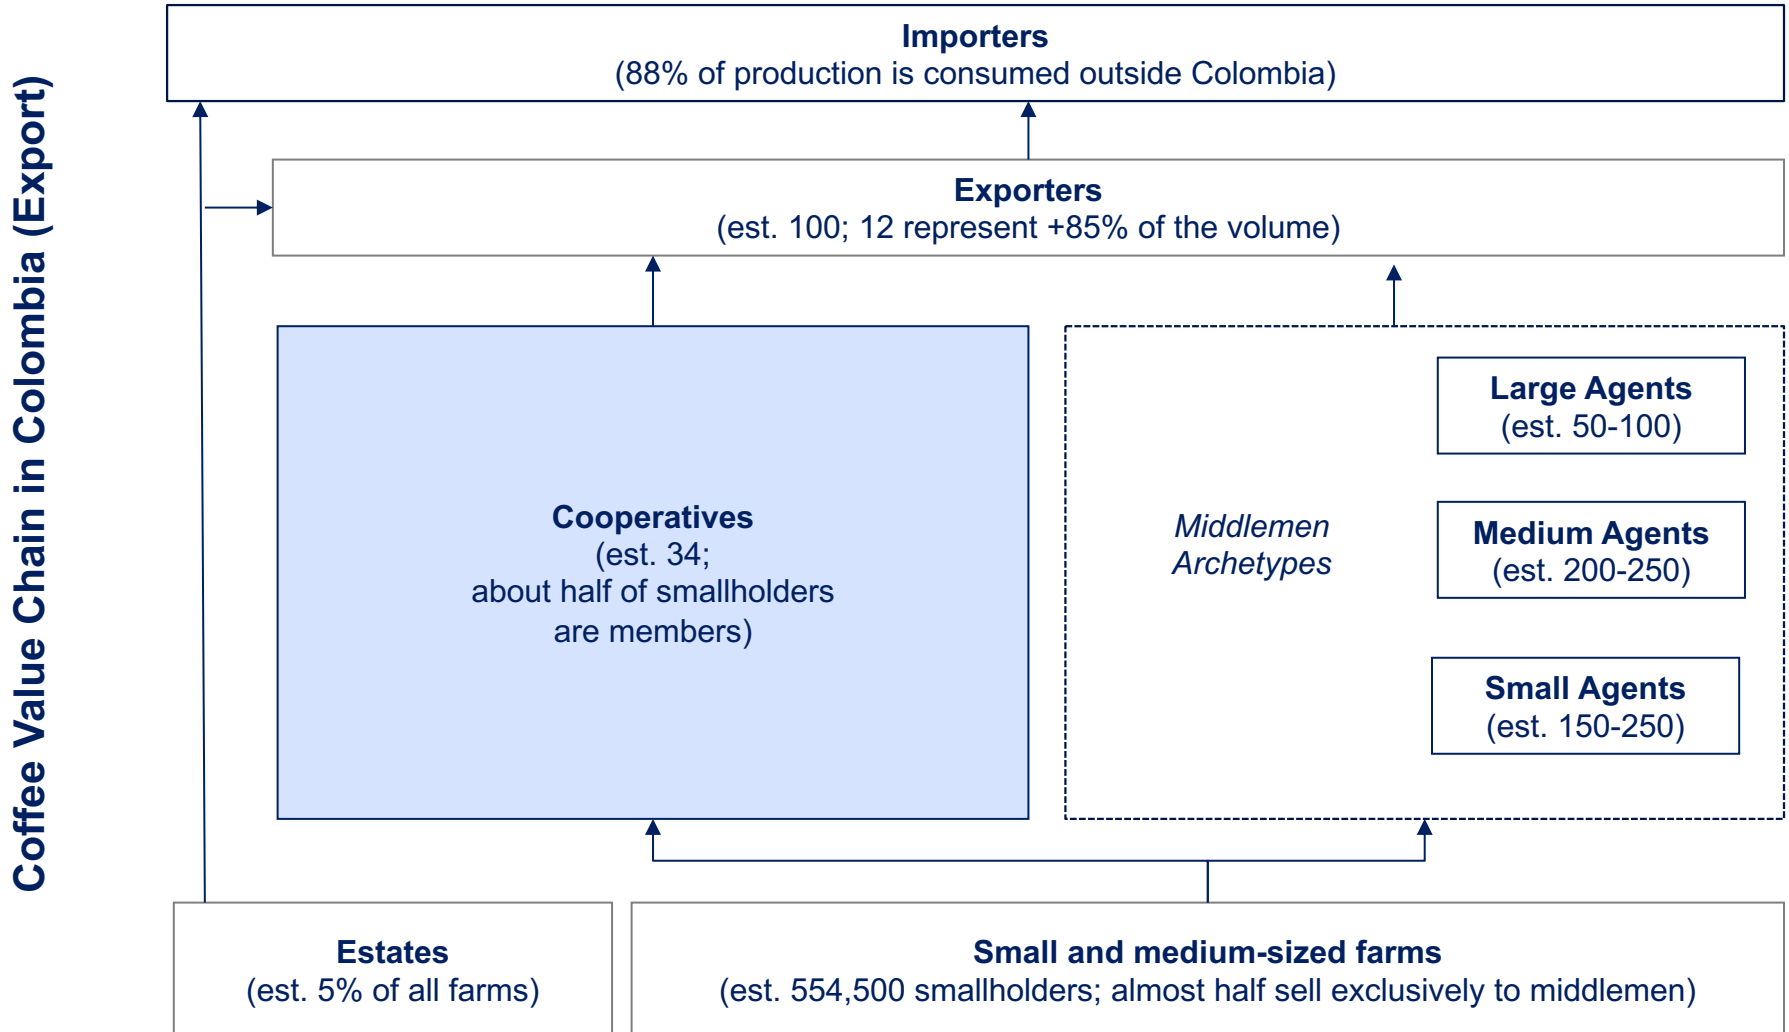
Coffee Value Chain in Colombia (Export)

Importers
(88% of production is consumed outside Colombia)

Exporters
(est. 100; 12 represent +85% of the volume)

Cooperatives
(est. 34;
about half of smallholders
are members)

Middlemen
Archetypes

Large Agents
(est. 50-100)

Medium Agents
(est. 200-250)

Small Agents
(est. 150-250)

Estates
(est. 5% of all farms)

Small and medium-sized farms
(est. 554,500 smallholders; almost half sell exclusively to middlemen)